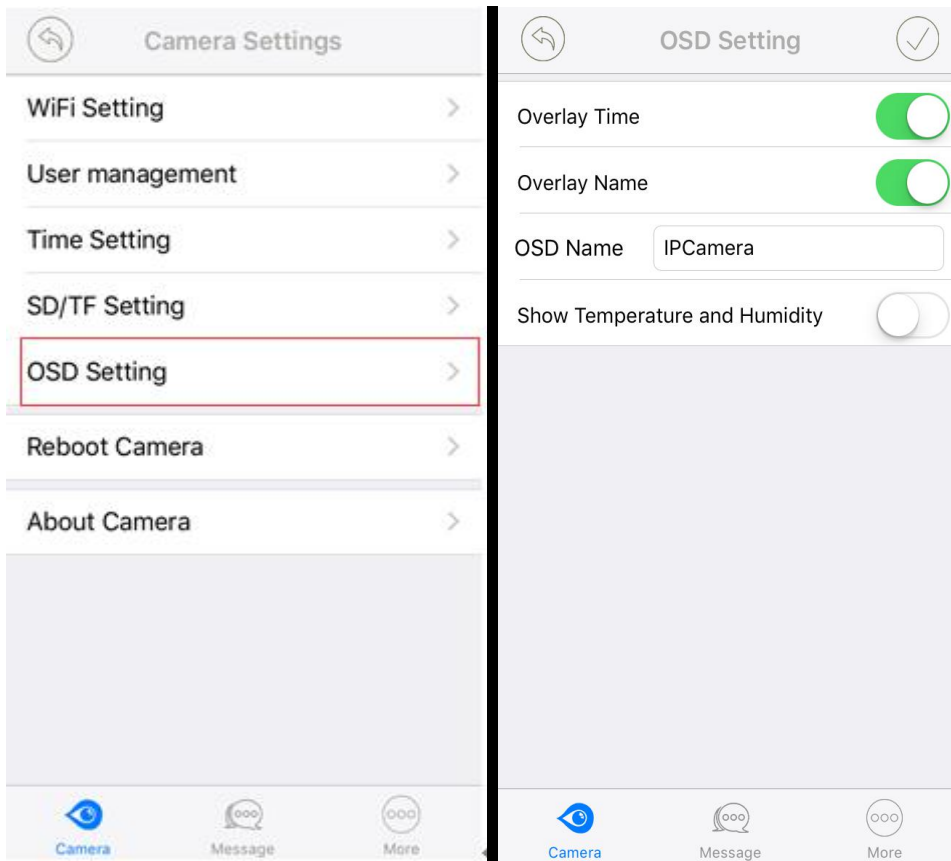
Camera Settings

WiFi Setting

User management

Time Setting

SD/TF Setting

OSD Setting

Reboot Camera

About Camera

Camera
Message
More

OSD Setting

Overlay Time

Overlay Name

OSD Name IPCamera

Show Temperature and Humidity

Camera
Message
More